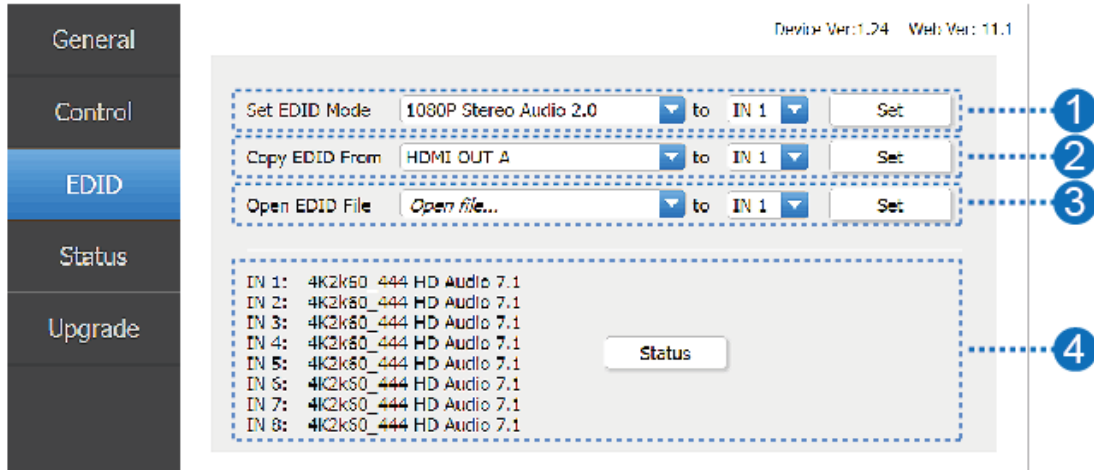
General

Control

EDID

Status

Upgrade

Device Ver:1.24 Web Ver: 11.1

Set EDID Mode 1080P Stereo Audio 2.0 to IN 1 Set 1

Copy EDID From HDMI OUT A to IN 1 Set 2

Open EDID File Open file... to IN 1 Set 3

IN 1: 4K2k60_444 HD Audio 7.1
IN 2: 4K2k60_444 HD Audio 7.1
IN 3: 4K2k60_444 HD Audio 7.1
IN 4: 4K2k60_444 HD Audio 7.1
IN 5: 4K2k60_444 HD Audio 7.1
IN 6: 4K2k60_444 HD Audio 7.1
IN 7: 4K2k60_444 HD Audio 7.1
IN 8: 4K2k60_444 HD Audio 7.1

Status

4